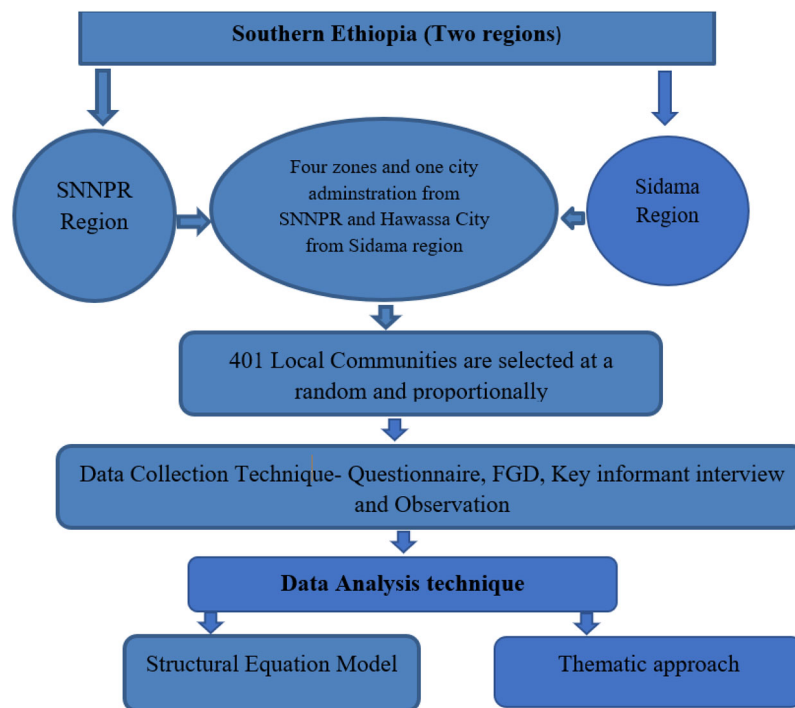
Southern Ethiopia (Two regions)

SNNPR Region

Four zones and one city adminstration from SNNPR and Hawassa City from Sidama region

Sidama Region

401 Local Communities are selected at a random and proportionally

Data Collection Technique- Questionnaire, FGD, Key informant interview and Observation

Data Analysis technique

Structural Equation Model

Thematic approach